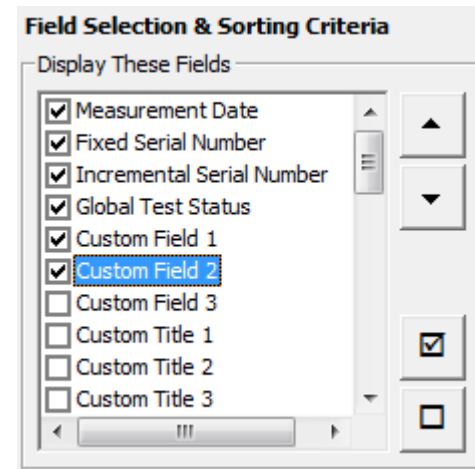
Field Selection & Sorting Criteria

Display These Fields

☑ Measurement Date
☑ Fixed Serial Number
☑ Incremental Serial Number
☑ Global Test Status
☑ Custom Field 1
☑ Custom Field 2
☐ Custom Field 3
☐ Custom Title 1
☐ Custom Title 2
☐ Custom Title 3